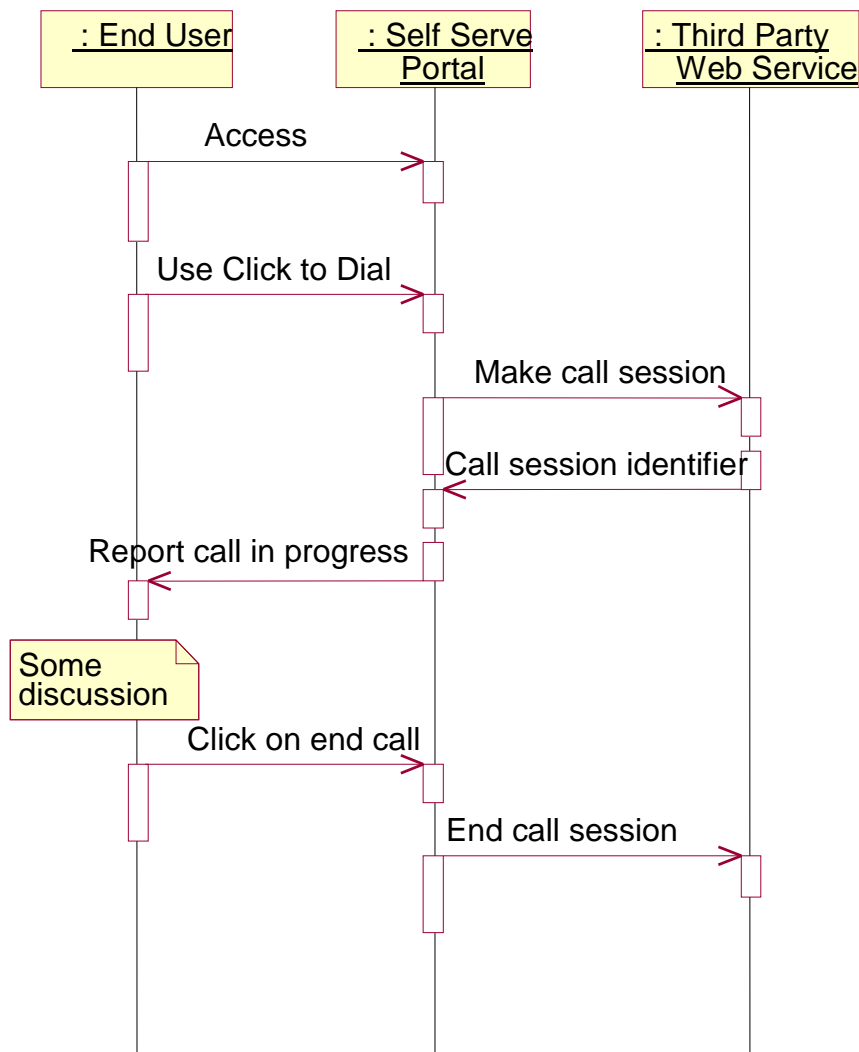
: End User

: Self Serve Portal

: Third Party Web Service

Access

Use Click to Dial

Make call session

Call session identifier

Report call in progress

Some discussion

Click on end call

End call session